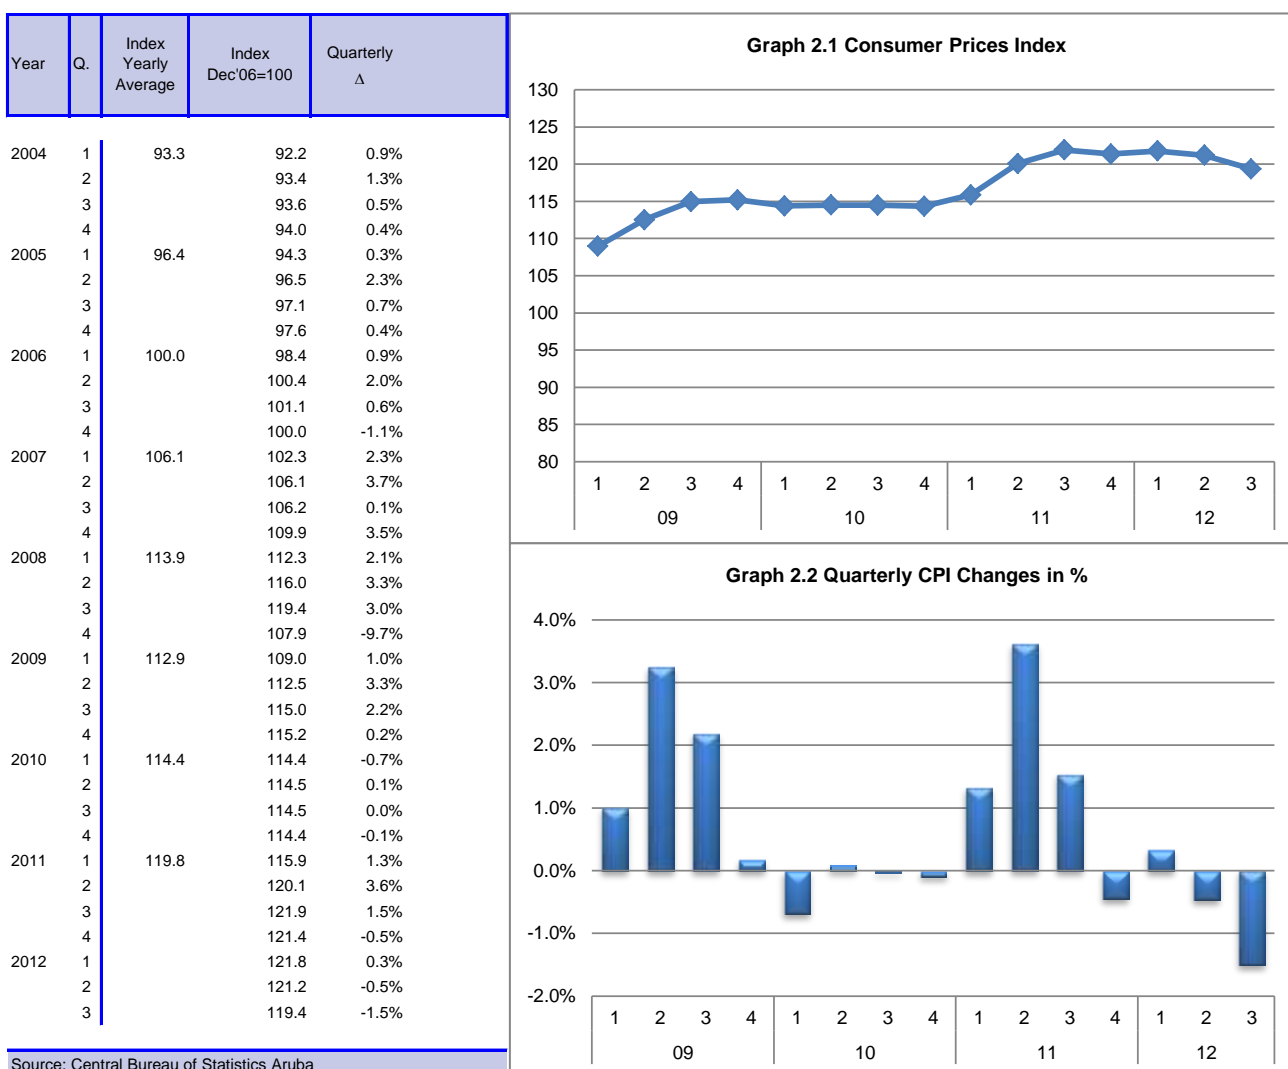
| Year | Q. | Index Yearly Average | Index Dec'06=100 | Quarterly ∆ |
|---|---|---|---|---|
| 2004 | 1 | 93.3 | 92.2 | 0.9% |
| | 2 | | 93.4 | 1.3% |
| | 3 | | 93.6 | 0.5% |
| | 4 | | 94.0 | 0.4% |
| 2005 | 1 | 96.4 | 94.3 | 0.3% |
| | 2 | | 96.5 | 2.3% |
| | 3 | | 97.1 | 0.7% |
| | 4 | | 97.6 | 0.4% |
| 2006 | 1 | 100.0 | 98.4 | 0.9% |
| | 2 | | 100.4 | 2.0% |
| | 3 | | 101.1 | 0.6% |
| | 4 | | 100.0 | -1.1% |
| 2007 | 1 | 106.1 | 102.3 | 2.3% |
| | 2 | | 106.1 | 3.7% |
| | 3 | | 106.2 | 0.1% |
| | 4 | | 109.9 | 3.5% |
| 2008 | 1 | 113.9 | 112.3 | 2.1% |
| | 2 | | 116.0 | 3.3% |
| | 3 | | 119.4 | 3.0% |
| | 4 | | 107.9 | -9.7% |
| 2009 | 1 | 112.9 | 109.0 | 1.0% |
| | 2 | | 112.5 | 3.3% |
| | 3 | | 115.0 | 2.2% |
| | 4 | | 115.2 | 0.2% |
| 2010 | 1 | 114.4 | 114.4 | -0.7% |
| | 2 | | 114.5 | 0.1% |
| | 3 | | 114.5 | 0.0% |
| | 4 | | 114.4 | -0.1% |
| 2011 | 1 | 119.8 | 115.9 | 1.3% |
| | 2 | | 120.1 | 3.6% |
| | 3 | | 121.9 | 1.5% |
| | 4 | | 121.4 | -0.5% |
| 2012 | 1 | | 121.8 | 0.3% |
| | 2 | | 121.2 | -0.5% |
| | 3 | | 119.4 | -1.5% |

Source: Central Bureau of Statistics Aruba

Graph 2.1 Consumer Prices Index

130 125 120 115 110 105 100 95 90 85 80

1 2 3 4 1 2 3 4 1 2 3 4 1 2 3
09 10 11 12

Graph 2.2 Quarterly CPI Changes in %

4.0% 3.0% 2.0% 1.0% 0.0% -1.0% -2.0%

1 2 3 4 1 2 3 4 1 2 3 4 1 2 3
09 10 11 12